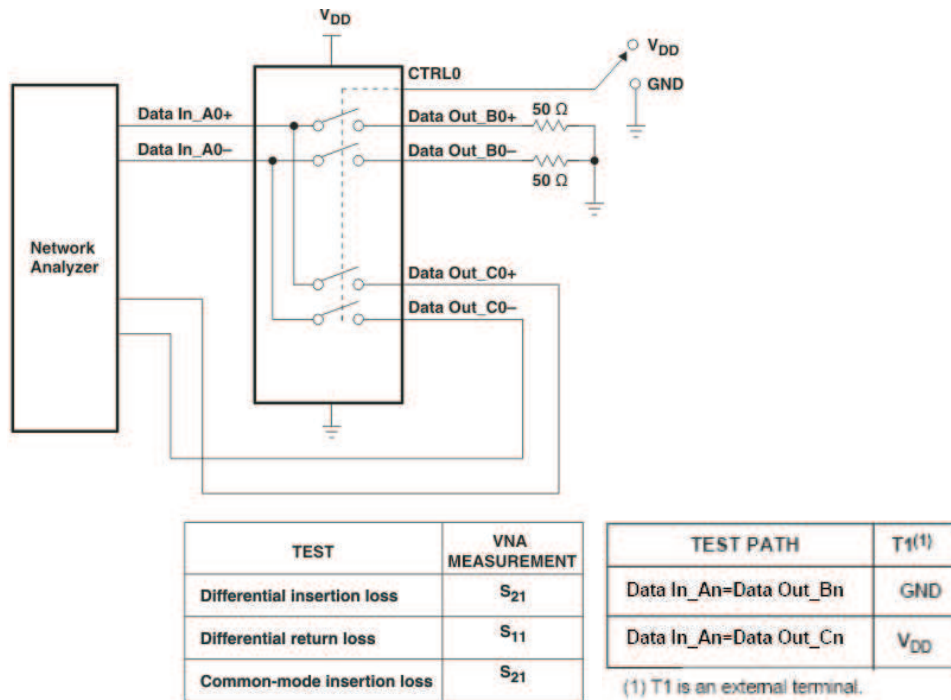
$V_{DD}$

CTRL0

$V_{DD}$

GND

Data In_A0+

Data In_A0–

Data Out_B0+

Data Out_B0–

50 Ω

50 Ω

Network Analyzer

Data Out_C0+

Data Out_C0–

| TEST | VNA MEASUREMENT |
|---|---|
| Differential insertion loss | $S_{21}$ |
| Differential return loss | $S_{11}$ |
| Common-mode insertion loss | $S_{21}$ |

| TEST PATH | T1$^{(1)}$ |
|---|---|
| Data In_An=Data Out_Bn | GND |
| Data In_An=Data Out_Cn | $V_{DD}$ |

(1) T1 is an external terminal.